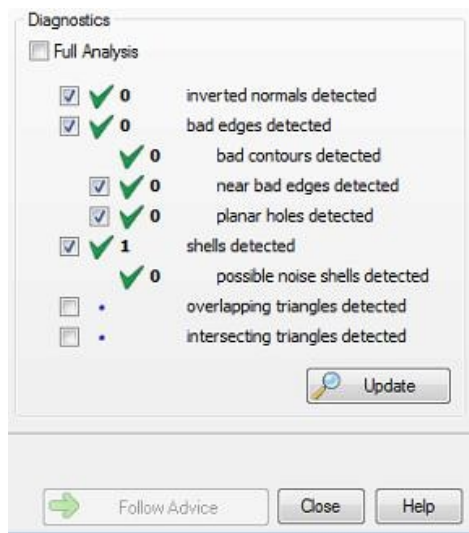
Diagnostics

Full Analysis

0 inverted normals detected

0 bad edges detected

0 bad contours detected

0 near bad edges detected

0 planar holes detected

1 shells detected

0 possible noise shells detected

• overlapping triangles detected

• intersecting triangles detected

Update

Follow Advice

Close

Help